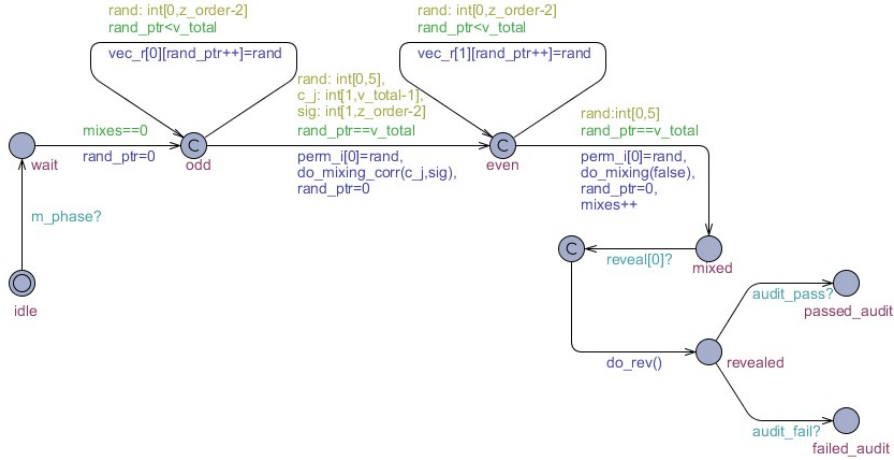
rand: int[0,z_order-2]
rand_ptr<v_total

vec_r[0][rand_ptr++]=rand

rand: int[0,z_order-2]
rand_ptr<v_total

vec_r[1][rand_ptr++]=rand

rand: int[0,5],
c_j: int[1,v_total-1],
sig: int[1,z_order-2]
rand_ptr==v_total

rand:int[0,5]
rand_ptr==v_total

mixes==0

wait

rand_ptr=0

C

odd

perm_i[0]=rand,
do_mixing_corr(c_j,sig),
rand_ptr=0

C

even

perm_i[0]=rand,
do_mixing(false),
rand_ptr=0,
mixes++

m_phase?

C

reveal[0]?

mixed

idle

audit_pass?

passed_audit

do_rev()

revealed

audit_fail?

failed_audit